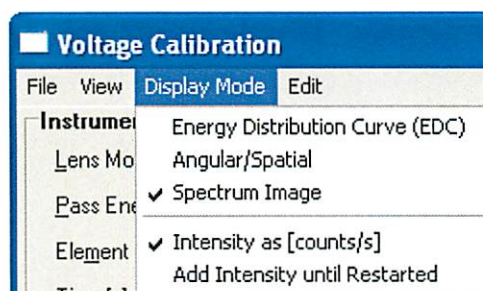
Voltage Calibration

File View Display Mode Edit

Instrumen

Lens Mo

Pass Ene

Element

Energy Distribution Curve (EDC)
Angular/Spatial
✔ Spectrum Image

✔ Intensity as [counts/s]
Add Intensity until Restarted